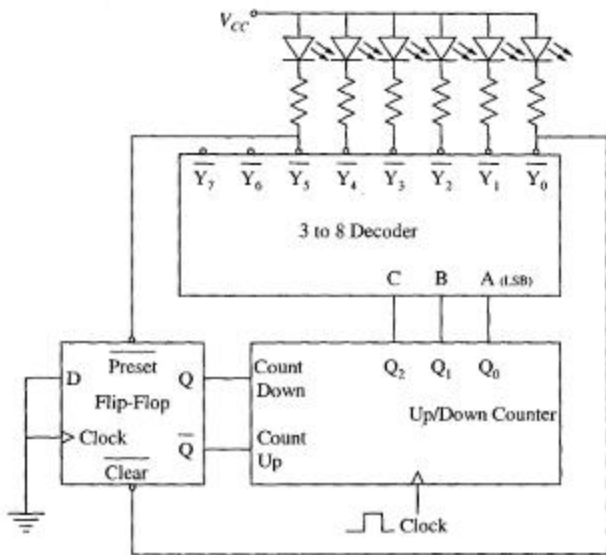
$V_{CC}$

$\overline{Y_7}$ $\overline{Y_6}$ $\overline{Y_5}$ $\overline{Y_4}$ $\overline{Y_3}$ $\overline{Y_2}$ $\overline{Y_1}$ $\overline{Y_0}$

3 to 8 Decoder

C B A (LSB)

D
$\overline{\text{Preset}}$
Q
Flip-Flop
Clock
$\overline{Q}$
$\overline{\text{Clear}}$

Count Down
Count Up

$Q_2$ $Q_1$ $Q_0$

Up/Down Counter

Clock